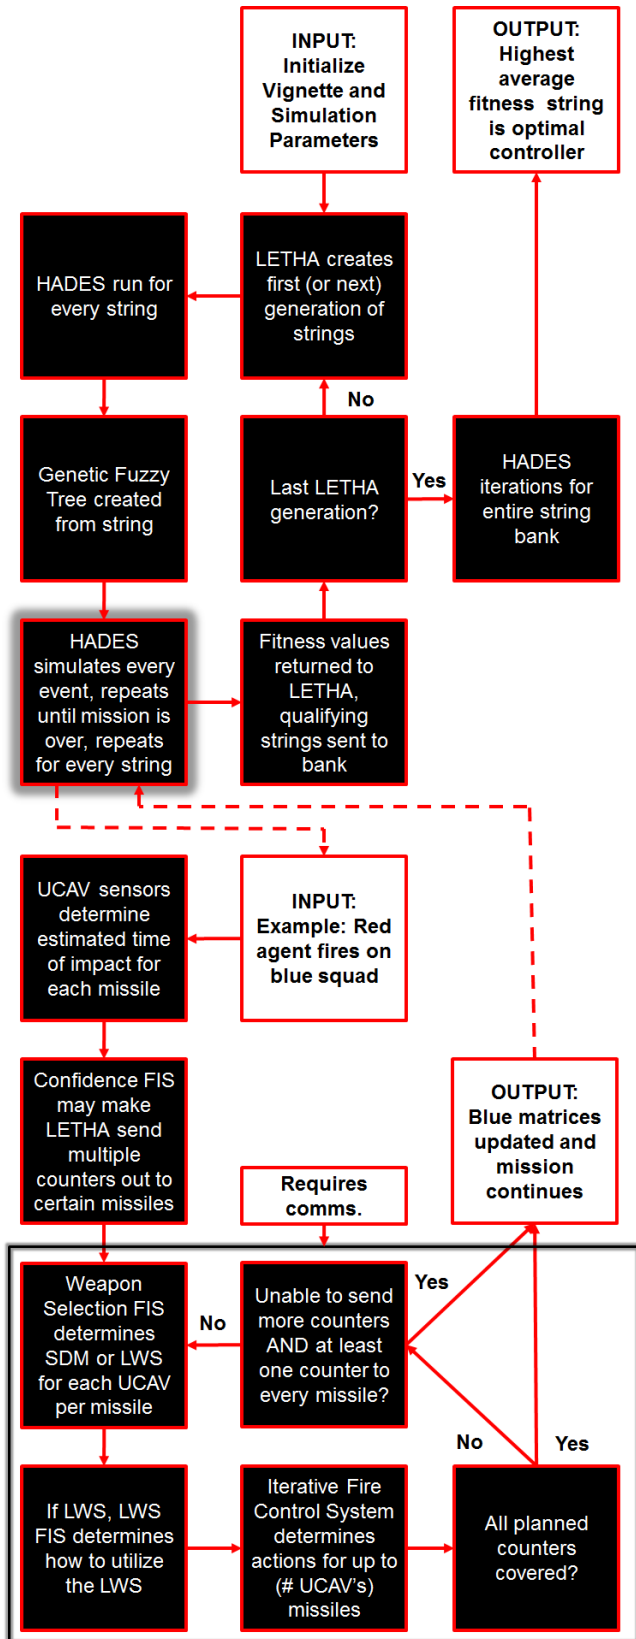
INPUT: Initialize Vignette and Simulation Parameters

OUTPUT: Highest average fitness string is optimal controller

HADES run for every string

LETHA creates first (or next) generation of strings

No

Genetic Fuzzy Tree created from string

Last LETHA generation?

Yes

HADES iterations for entire string bank

HADES simulates every event, repeats until mission is over, repeats for every string

Fitness values returned to LETHA, qualifying strings sent to bank

UCAV sensors determine estimated time of impact for each missile

INPUT: Example: Red agent fires on blue squad

Confidence FIS may make LETHA send multiple counters out to certain missiles

OUTPUT: Blue matrices updated and mission continues

Requires comms.

Weapon Selection FIS determines SDM or LWS for each UCAV per missile

No

Unable to send more counters AND at least one counter to every missile?

Yes

No

Yes

If LWS, LWS FIS determines how to utilize the LWS

Iterative Fire Control System determines actions for up to (# UCAV's) missiles

All planned counters covered?